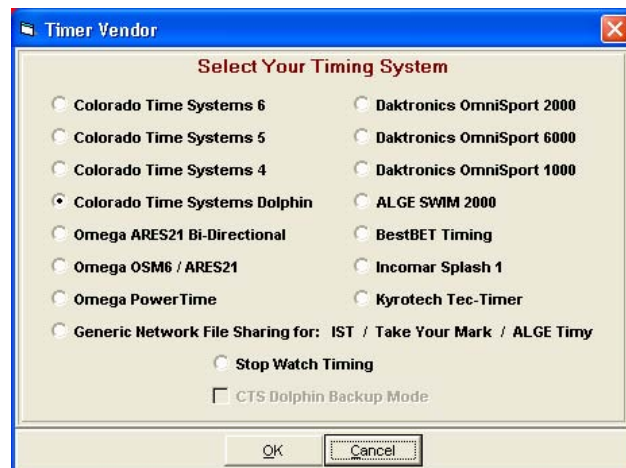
Timer Vendor

Select Your Timing System

Colorado Time Systems 6

Colorado Time Systems 5

Colorado Time Systems 4

Colorado Time Systems Dolphin

Omega ARES21 Bi-Directional

Omega OSM6 / ARES21

Omega PowerTime

Daktronics OmniSport 2000

Daktronics OmniSport 6000

Daktronics OmniSport 1000

ALGE SWIM 2000

BestBET Timing

Incomar Splash 1

Kyrotech Tec-Timer

Generic Network File Sharing for: IST / Take Your Mark / ALGE Timy

Stop Watch Timing

CTS Dolphin Backup Mode

OK

Cancel